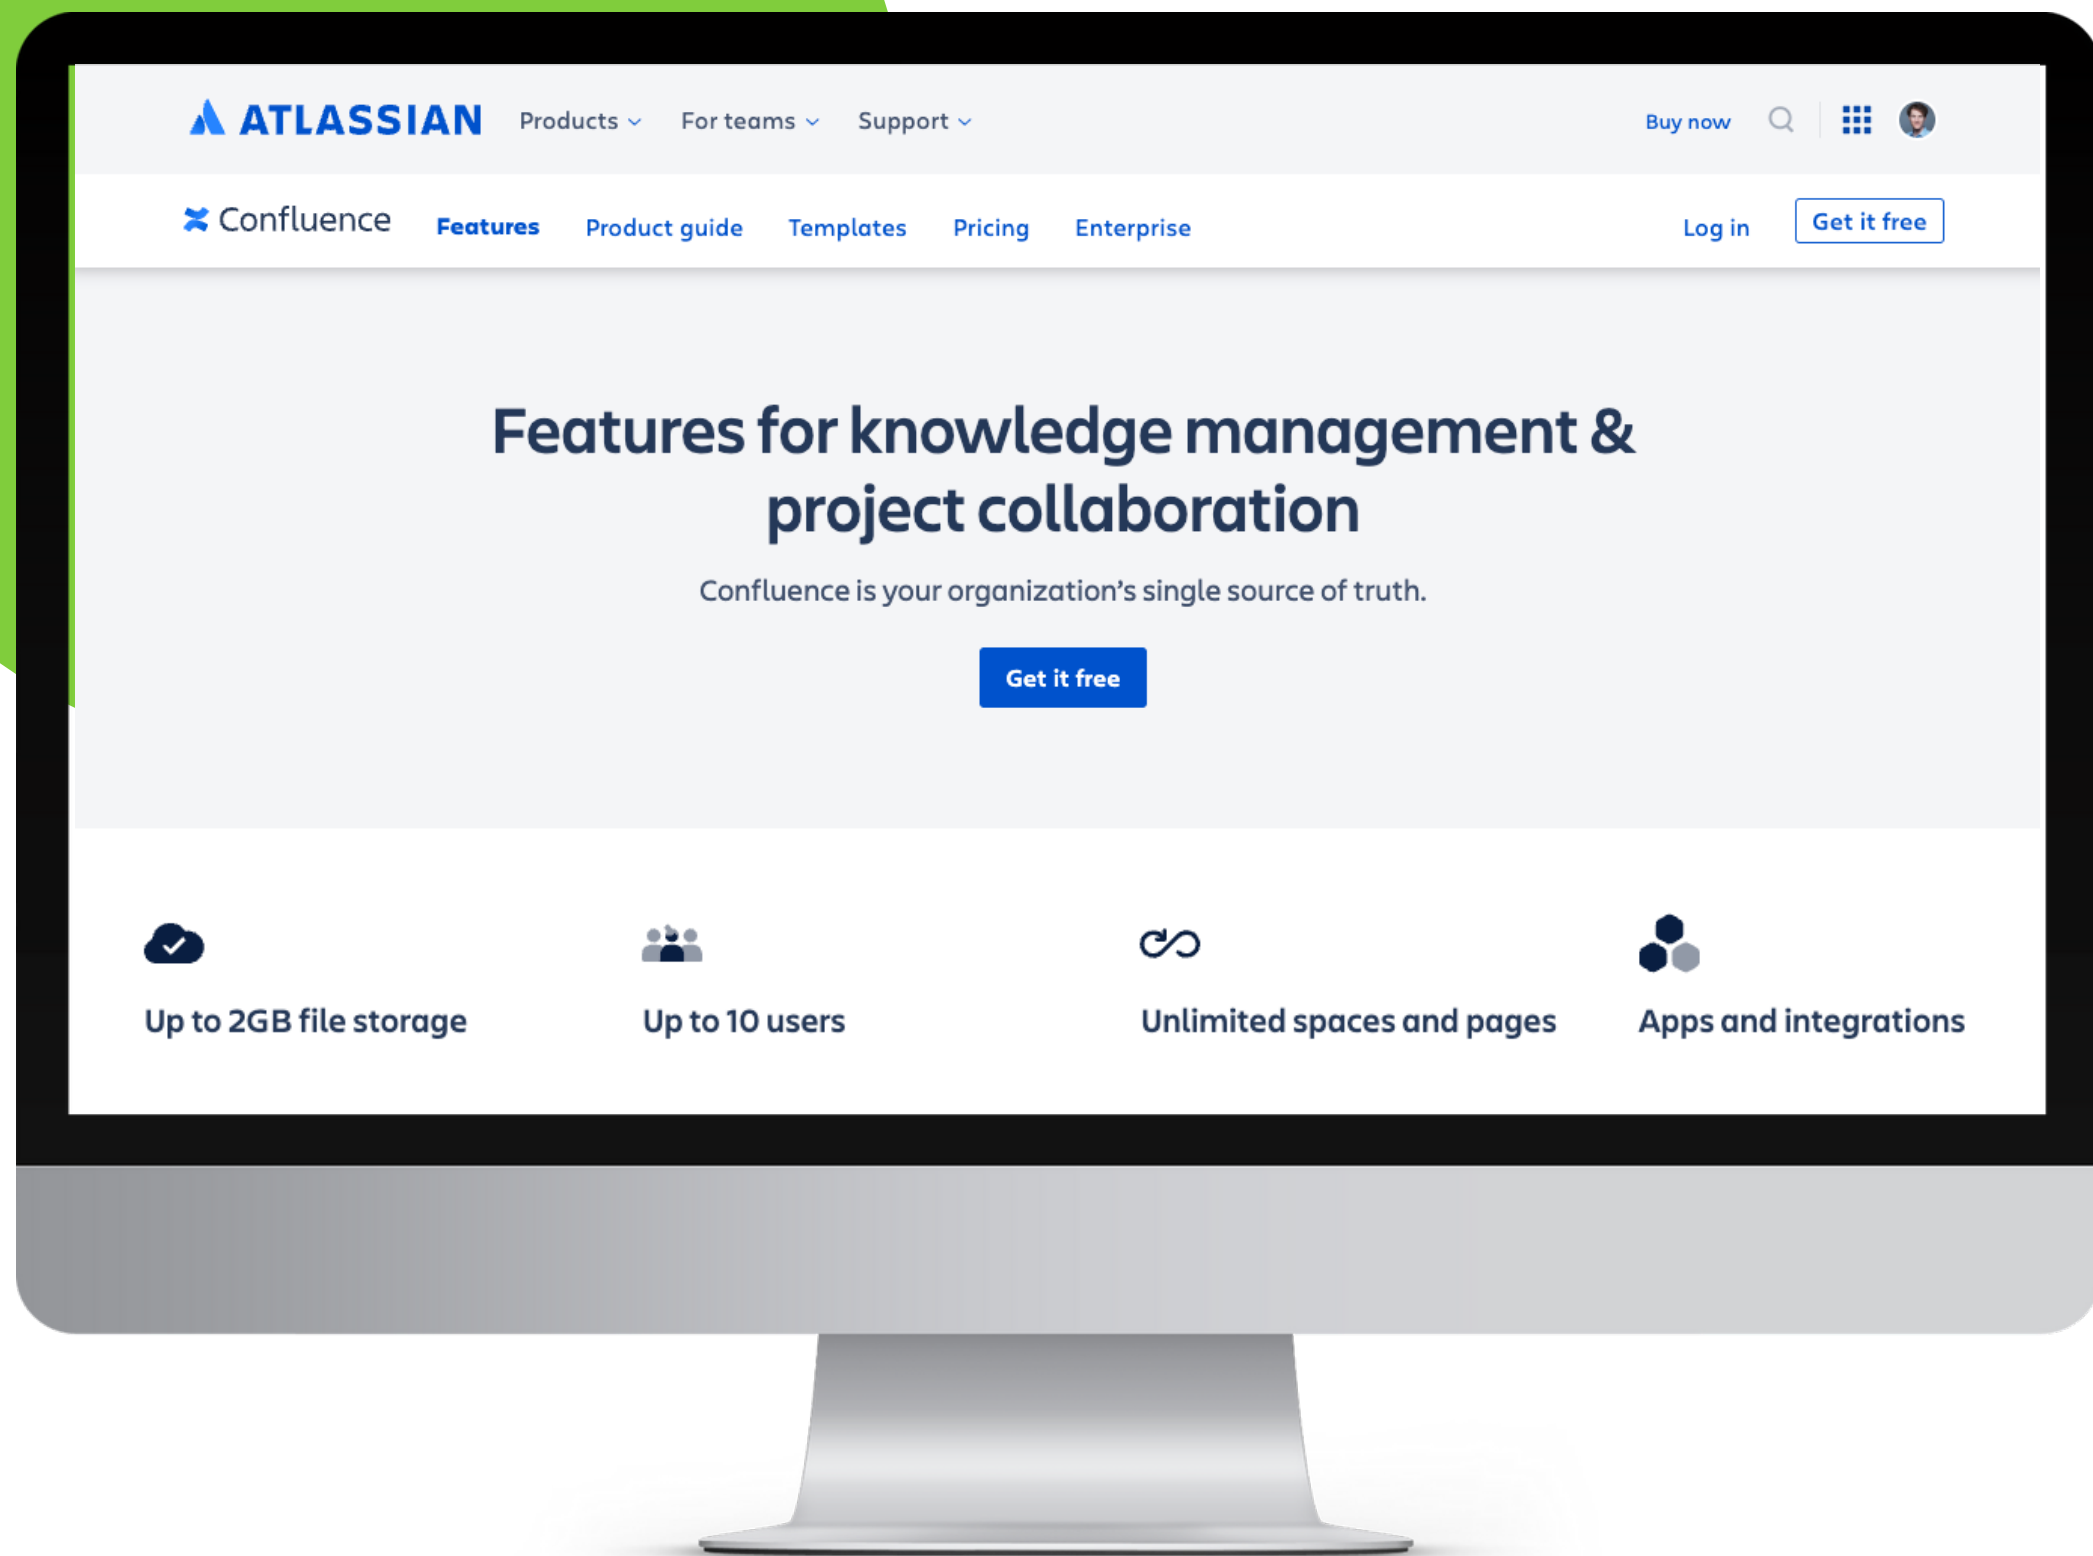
ATLASSIAN Products For teams Support Buy now

Confluence Features Product guide Templates Pricing Enterprise Log in Get it free

Features for knowledge management & project collaboration

Confluence is your organization's single source of truth.

Get it free

Up to 2GB file storage

Up to 10 users

Unlimited spaces and pages

Apps and integrations